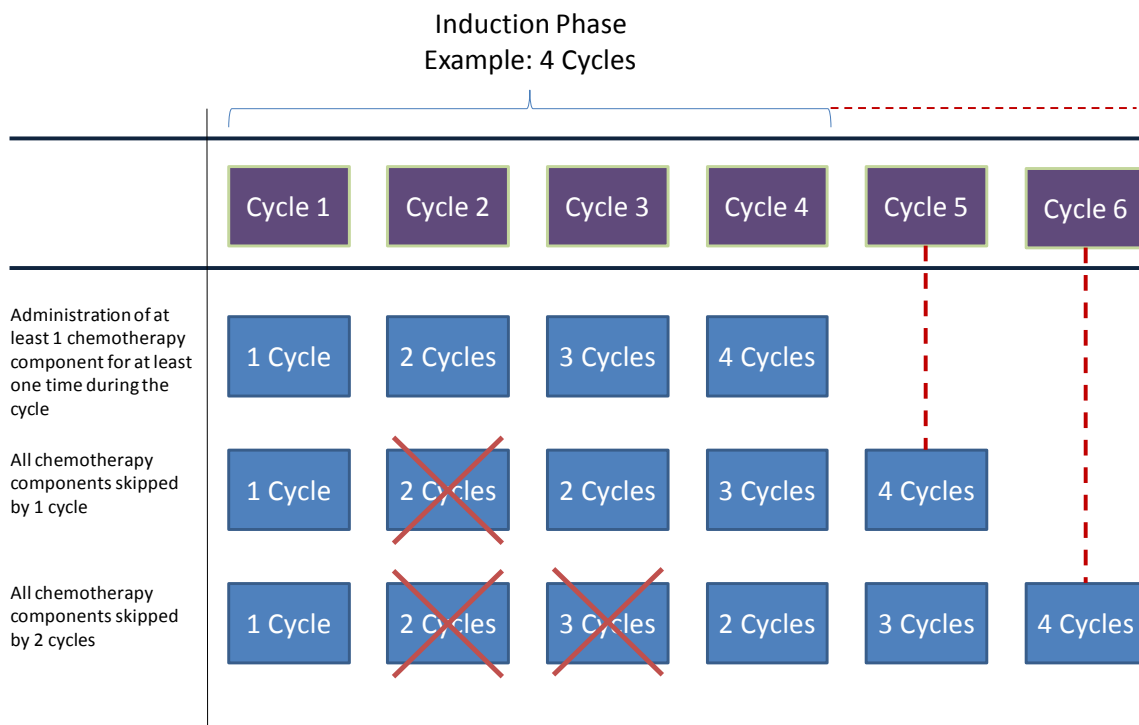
Induction Phase
Example: 4 Cycles

| | | | | | | |
|---|---|---|---|---|---|---|
| | Cycle 1 | Cycle 2 | Cycle 3 | Cycle 4 | Cycle 5 | Cycle 6 |
| Administration of at least 1 chemotherapy component for at least one time during the cycle | 1 Cycle | 2 Cycles | 3 Cycles | 4 Cycles | | |
| All chemotherapy components skipped by 1 cycle | 1 Cycle | 2 Cycles | 2 Cycles | 3 Cycles | 4 Cycles | |
| All chemotherapy components skipped by 2 cycles | 1 Cycle | 2 Cycles | 3 Cycles | 2 Cycles | 3 Cycles | 4 Cycles |